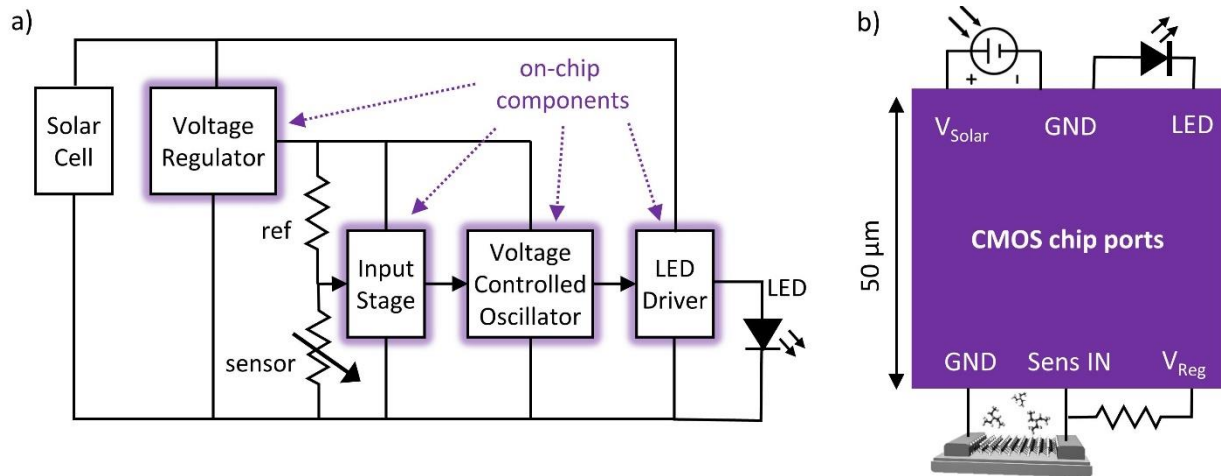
a)

on-chip components

Solar Cell

Voltage Regulator

ref

sensor

Input Stage

Voltage Controlled Oscillator

LED Driver

LED

b)

+ -

$V_{Solar}$ GND LED

50 µm

CMOS chip ports

GND Sens IN $V_{Reg}$